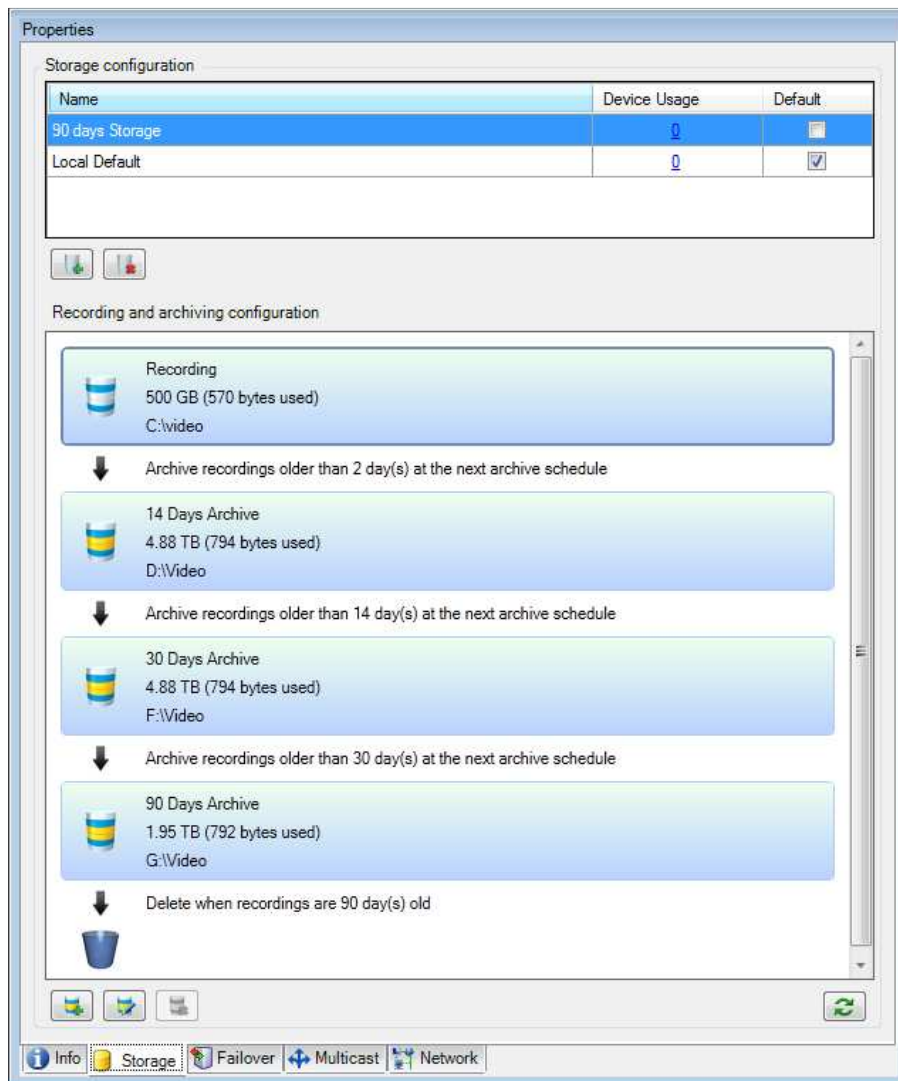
Properties

Storage configuration

| Name | Device Usage | Default |
|---|---|---|
| 90 days Storage | 0 | |
| Local Default | 0 | ☑ |

Recording and archiving configuration

Recording
500 GB (570 bytes used)
C:\video

Archive recordings older than 2 day(s) at the next archive schedule

14 Days Archive
4.88 TB (794 bytes used)
D:\Video

Archive recordings older than 14 day(s) at the next archive schedule

30 Days Archive
4.88 TB (794 bytes used)
F:\Video

Archive recordings older than 30 day(s) at the next archive schedule

90 Days Archive
1.95 TB (792 bytes used)
G:\Video

Delete when recordings are 90 day(s) old

Info Storage Failover Multicast Network